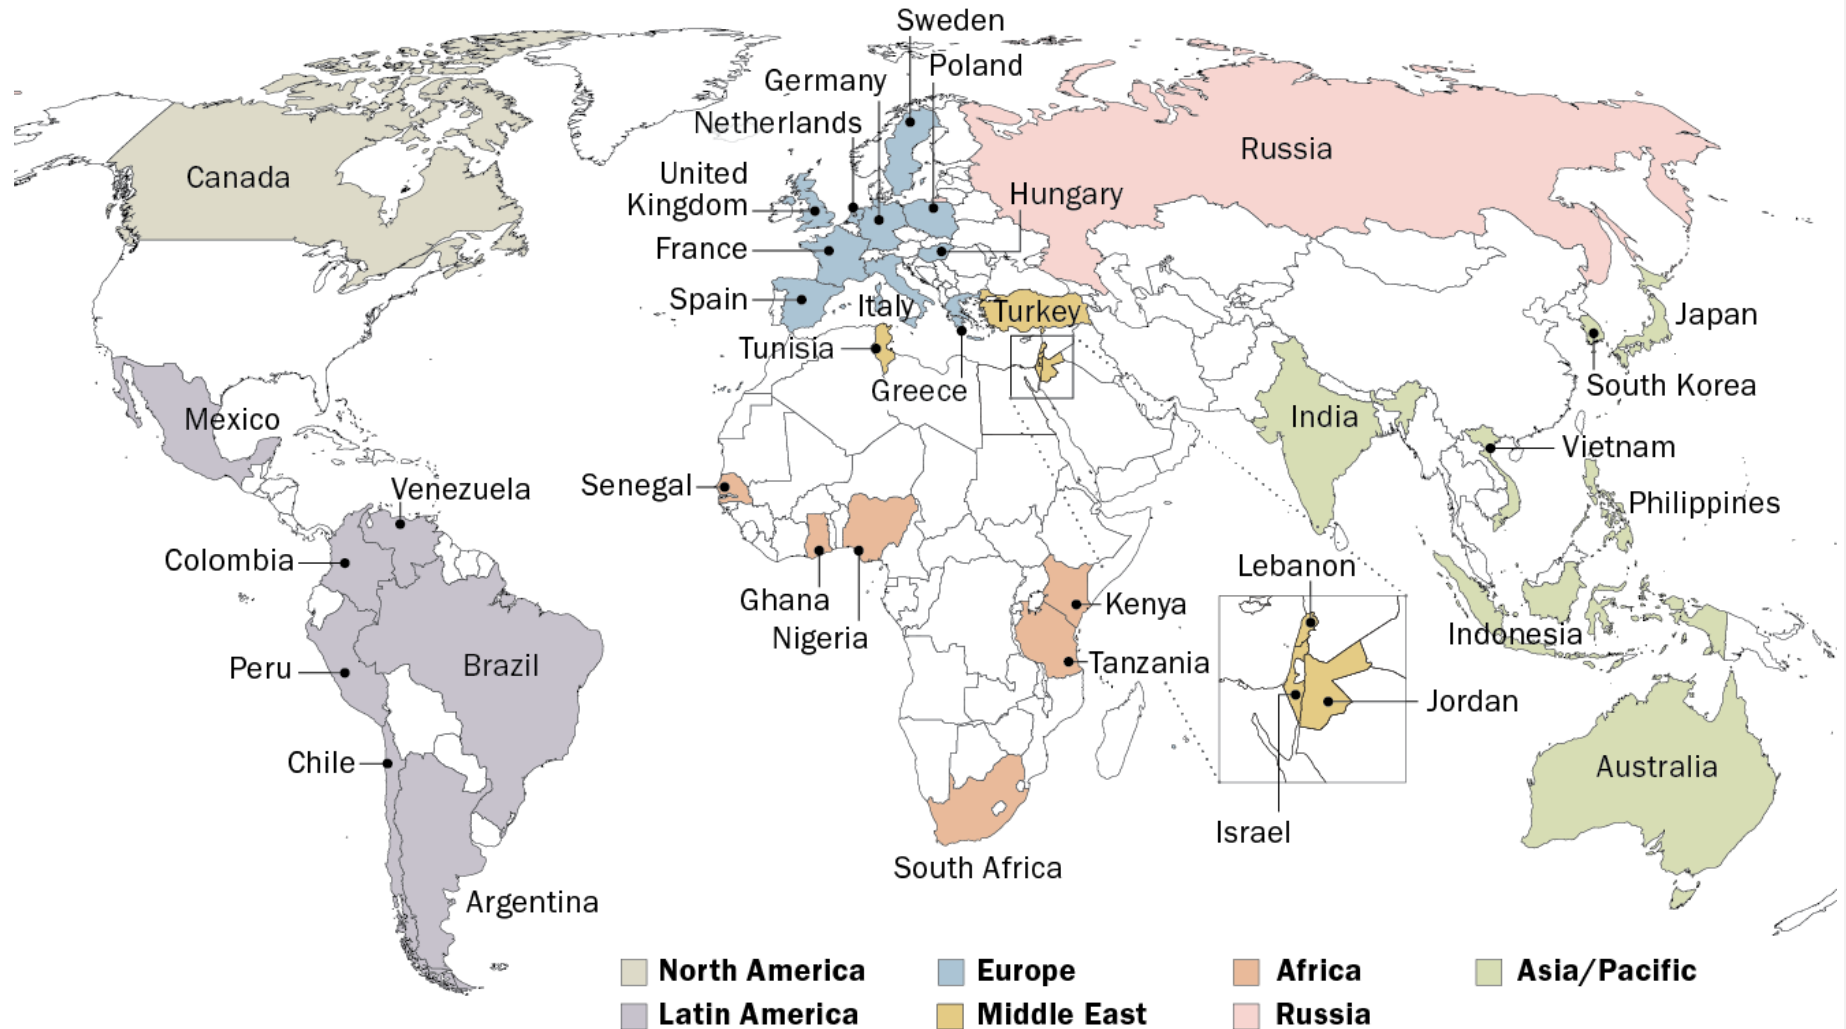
Sweden
Poland
Germany
Netherlands
Russia
Canada
United Kingdom
Hungary
France
Spain
Italy
Turkey
Japan
Tunisia
Greece
South Korea
Mexico
India
Vietnam
Venezuela
Senegal
Philippines
Colombia
Lebanon
Ghana
Kenya
Nigeria
Indonesia
Peru
Brazil
Tanzania
Jordan
Chile
Australia
Israel
South Africa
Argentina

North America
Europe
Africa
Asia/Pacific
Latin America
Middle East
Russia